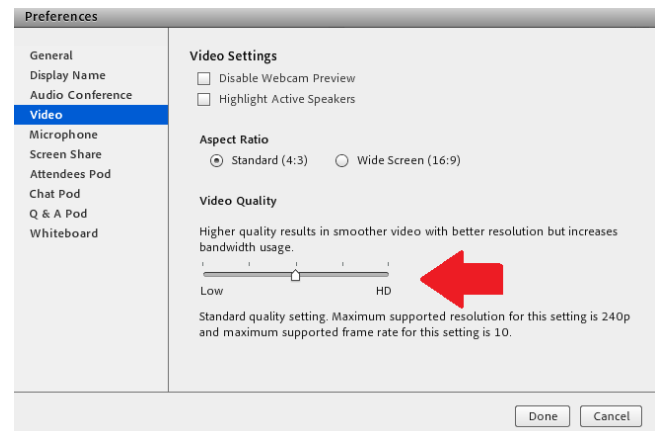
Preferences

General
Display Name
Audio Conference
Video
Microphone
Screen Share
Attendees Pod
Chat Pod
Q & A Pod
Whiteboard

Video Settings

Disable Webcam Preview

Highlight Active Speakers

Aspect Ratio

Standard (4:3)

Wide Screen (16:9)

Video Quality

Higher quality results in smoother video with better resolution but increases bandwidth usage.

Low

HD

Standard quality setting. Maximum supported resolution for this setting is 240p and maximum supported frame rate for this setting is 10.

Done

Cancel